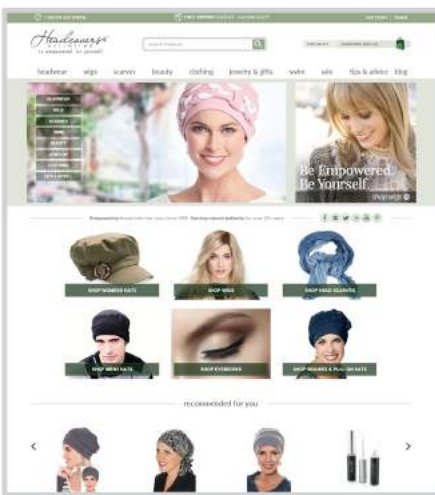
Headcovers
headwear wigs scarves beauty clothing jewelry & gifts sales sale tips & advice blog
Be Empowered. Be Yourself.
shop wigs
SHOP WOMENS HATS
SHOP WIGS
SHOP HEAD SCARVES
SHOP MENS HATS
SHOP EYEBROWS
SHOP BEANIES & PULL-ON HATS
recommended for you